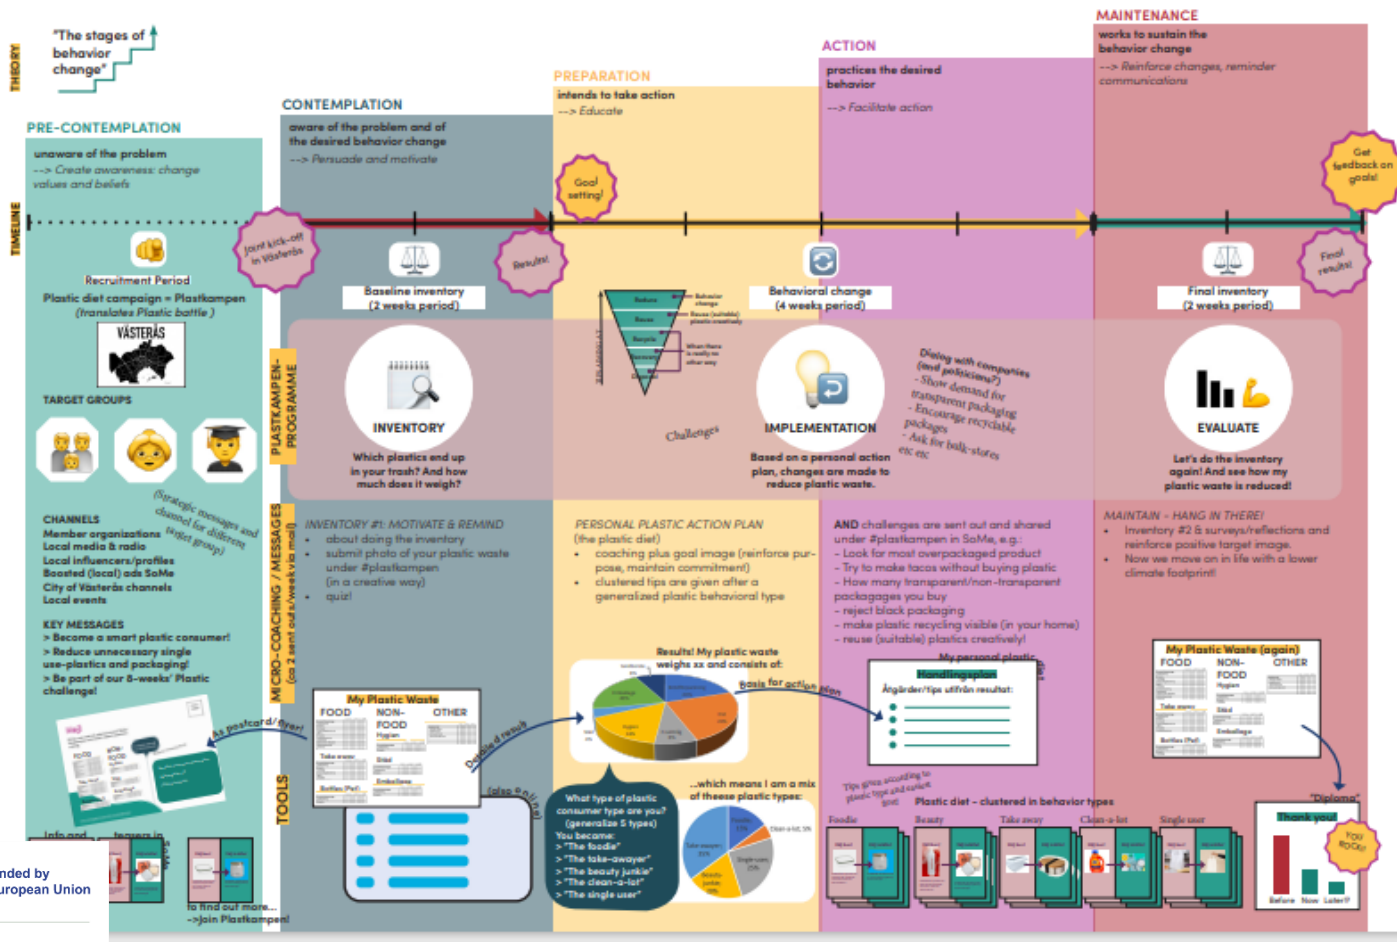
THEORY

"The stages of behavior change"

PRE-CONTEMPLATION
unaware of the problem
--> Create awareness: change values and beliefs

CONTEMPLATION
aware of the problem and of the desired behavior change
--> Persuade and motivate

PREPARATION
intends to take action
--> Educate

ACTION
practices the desired behavior
--> Facilitate action

MAINTENANCE
works to sustain the behavior change
--> Reinforce changes, reminder communications

TIMELINE

Joint kick-off in Västerås

Results!

Goal setting!

Get feedback on goals!

Final results!

Recruitment Period
Plastic diet campaign = Plastkampen (translates Plastic battle)

VÄSTERÅS

TARGET GROUPS

Baseline inventory (2 weeks period)

Behavioral change (4 weeks period)

Final inventory (2 weeks period)

PLASTKAMPEN-PROGRAMME

INVENTORY
Which plastics end up in your trash? And how much does it weigh?

Challenges

IMPLEMENTATION
Based on a personal action plan, changes are made to reduce plastic waste.

Dialog with companies (and politicians?)
- Show demand for transparent packaging
- Encourage recyclable packages
- Ask for bulk-stores
etc etc

EVALUATE
Let's do the inventory again! And see how my plastic waste is reduced!

(Strategic messages and channel for different target group)

CHANNELS
Member organizations
Local media & radio
Local influencers/profiles
Boosted (local) ads SoMe
City of Västerås channels
Local events

KEY MESSAGES
> Become a smart plastic consumer!
> Reduce unnecessary single use-plastics and packaging!
> Be part of our 8-weeks' Plastic challenge!

MICRO-COACHING / MESSAGES (ca 2 sent outs/week via mail)

INVENTORY #1: MOTIVATE & REMIND
• about doing the inventory
• submit photo of your plastic waste under #plastkampen (in a creative way)
• quiz!

PERSONAL PLASTIC ACTION PLAN (the plastic diet)
• coaching plus goal image (reinforce purpose, maintain commitment)
• clustered tips are given after a generalized plastic behavioral type

AND challenges are sent out and shared under #plastkampen in SoMe, e.g.:
- Look for most overpackaged product
- Try to make tacos without buying plastic
- How many transparent/non-transparent packages you buy
- reject black packaging
- make plastic recycling visible (in your home)
- reuse (suitable) plastics creatively!

MAINTAIN - HANG IN THERE!
• Inventory #2 & surveys/reflections and reinforce positive target image.
• Now we move on in life with a lower climate footprint!

TOOLS

As postcard/flyer!

My Plastic Waste
FOOD | NON-FOOD | OTHER

Double-d result

(also online)

Results! My plastic waste weighs xx and consists of:

Basis for action plan

My personal plastic diet
Handlingsplan
Åtgärder/tips utifrån resultat:

My Plastic Waste (again)
FOOD | NON-FOOD | OTHER

What type of plastic consumer type are you? (generalize 5 types)
You became:
> "The foodie"
> "The take-awayer"
> "The beauty junkie"
> "The clean-a-lot"
> "The single user"

...which means I am a mix of theese plastic types:

Tips given according to plastic type and current goal

Plastic diet - clustered in behavior types
Foodie | Beauty | Take away | Clean-a-lot | Single user

"Diploma"
Thank you!
You ROCK!
Before | Now | Later!?

Info and teasers in SoMe

to find out more... -->join Plastkampen!

nded by
uropean Union